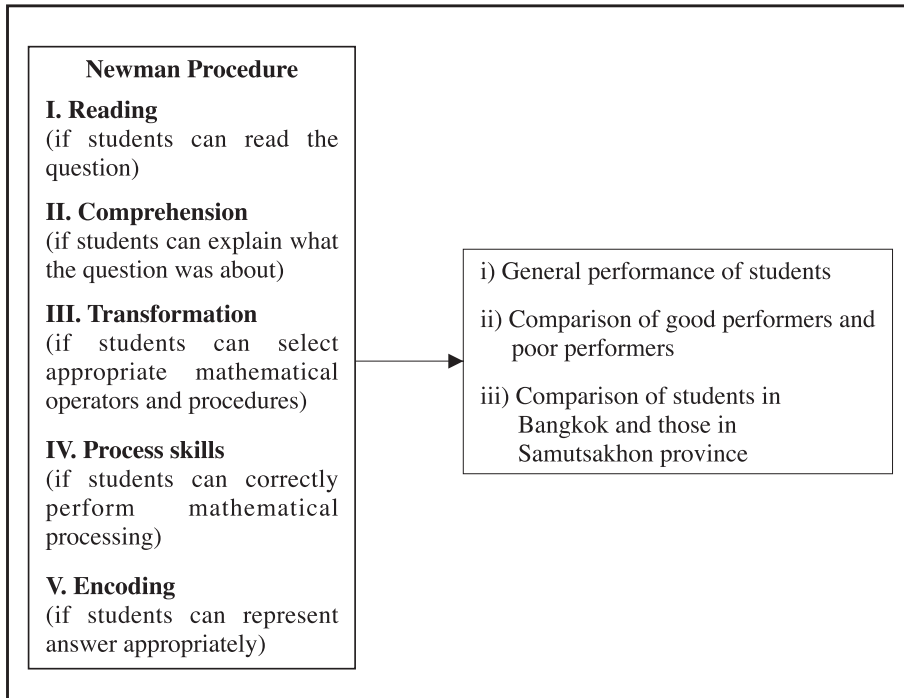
Newman Procedure

I. Reading
(if students can read the question)

II. Comprehension
(if students can explain what the question was about)

III. Transformation
(if students can select appropriate mathematical operators and procedures)

IV. Process skills
(if students can correctly perform mathematical processing)

V. Encoding
(if students can represent answer appropriately)

i) General performance of students

ii) Comparison of good performers and poor performers

iii) Comparison of students in Bangkok and those in Samutsakhon province